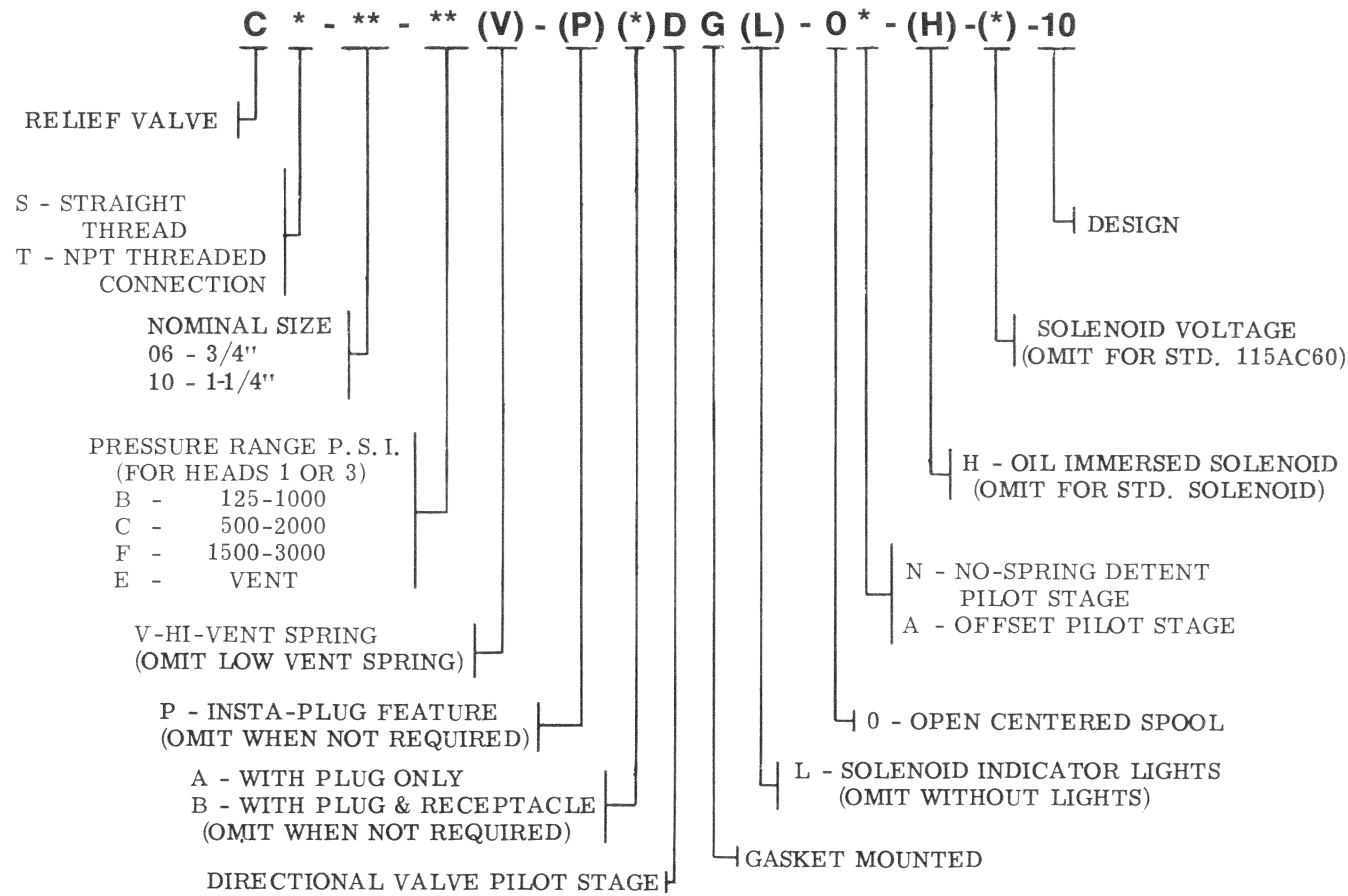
C * - ** - ** (V) - (P) (*) D G (L) - 0 * - (H) -(*) -10

RELIEF VALVE

S - STRAIGHT THREAD
T - NPT THREADED CONNECTION

NOMINAL SIZE
06 - 3/4"
10 - 1-1/4"

PRESSURE RANGE P. S. I.
(FOR HEADS 1 OR 3)
B - 125-1000
C - 500-2000
F - 1500-3000
E - VENT

V-HI-VENT SPRING
(OMIT LOW VENT SPRING)

P - INSTA-PLUG FEATURE
(OMIT WHEN NOT REQUIRED)

A - WITH PLUG ONLY
B - WITH PLUG & RECEPTACLE
(OMIT WHEN NOT REQUIRED)

DIRECTIONAL VALVE PILOT STAGE

GASKET MOUNTED

L - SOLENOID INDICATOR LIGHTS
(OMIT WITHOUT LIGHTS)

0 - OPEN CENTERED SPOOL

N - NO-SPRING DETENT PILOT STAGE
A - OFFSET PILOT STAGE

H - OIL IMMERSED SOLENOID
(OMIT FOR STD. SOLENOID)

SOLENOID VOLTAGE
(OMIT FOR STD. 115AC60)

DESIGN